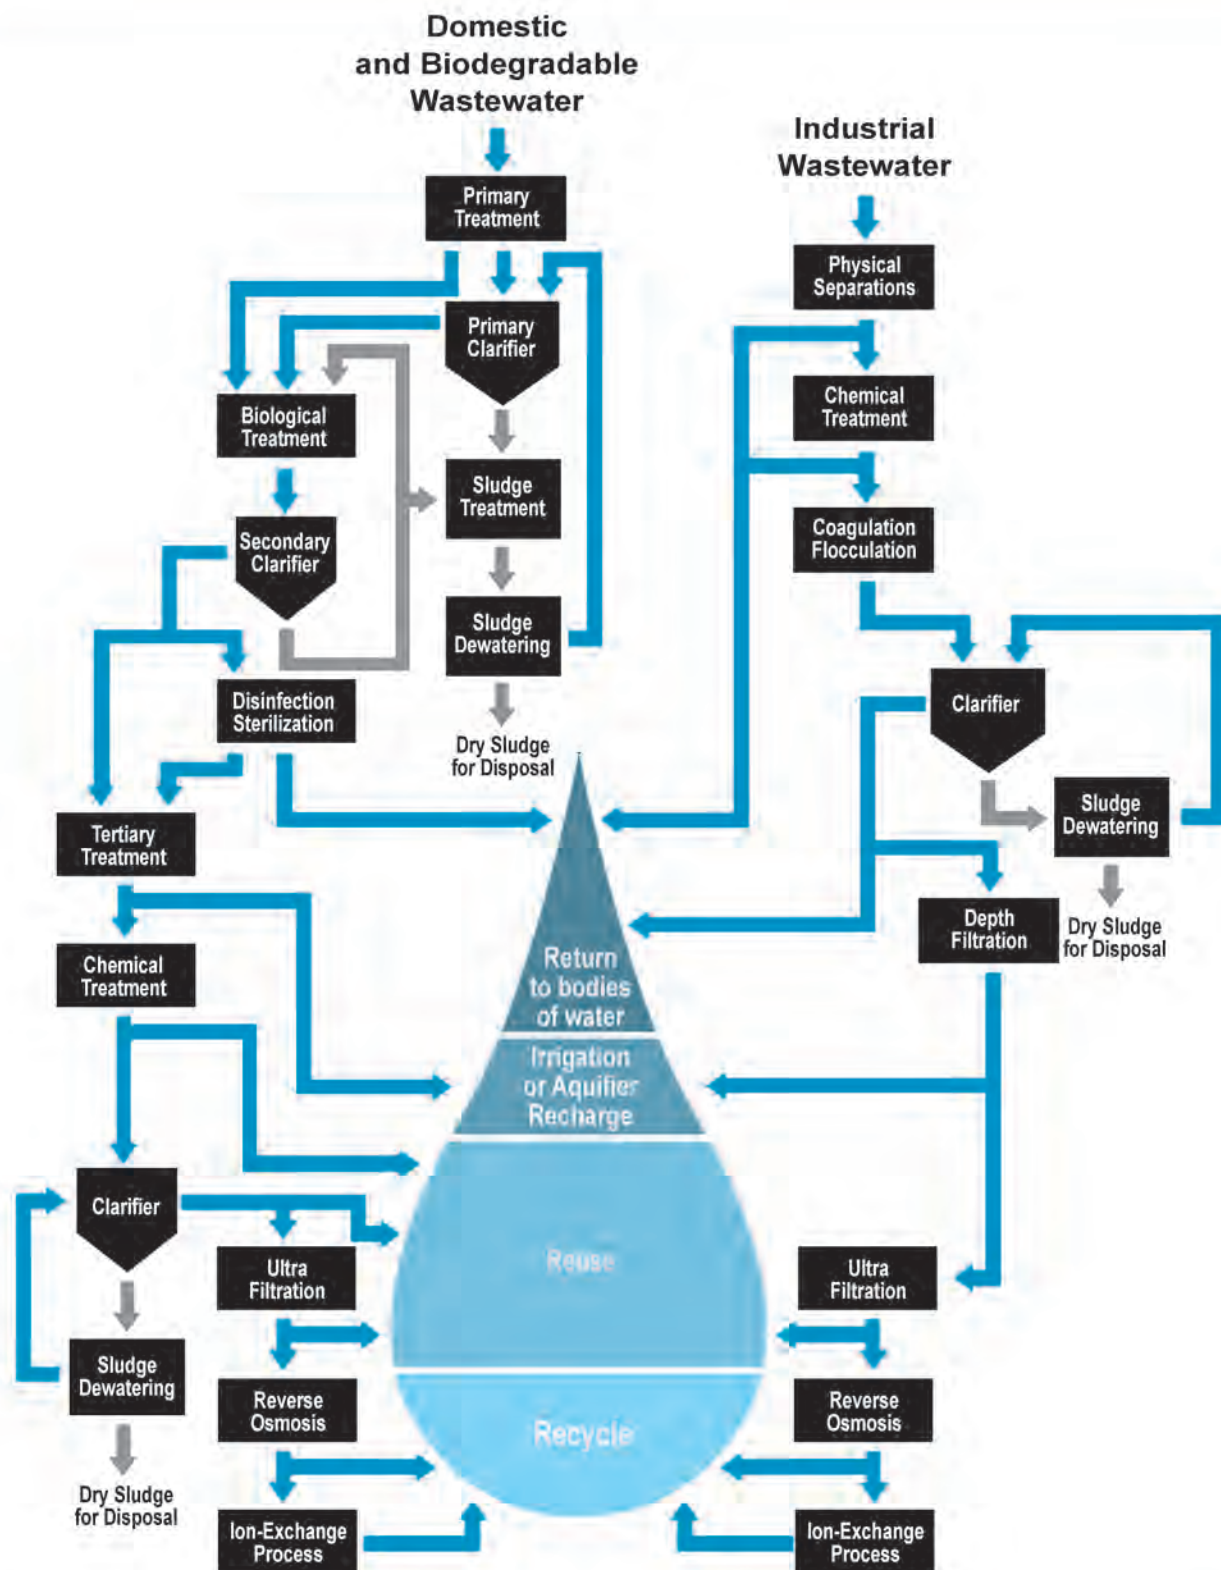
Domestic and Biodegradable Wastewater

Primary Treatment

Primary Clarifier

Biological Treatment

Sludge Treatment

Secondary Clarifier

Sludge Dewatering

Disinfection Sterilization

Dry Sludge for Disposal

Tertiary Treatment

Chemical Treatment

Clarifier

Sludge Dewatering

Dry Sludge for Disposal

Ultra Filtration

Reverse Osmosis

Ion-Exchange Process

Industrial Wastewater

Physical Separations

Chemical Treatment

Coagulation Flocculation

Clarifier

Sludge Dewatering

Dry Sludge for Disposal

Depth Filtration

Ultra Filtration

Reverse Osmosis

Ion-Exchange Process

Return to bodies of water

Irrigation or Aquifier Recharge

Reuse

Recycle